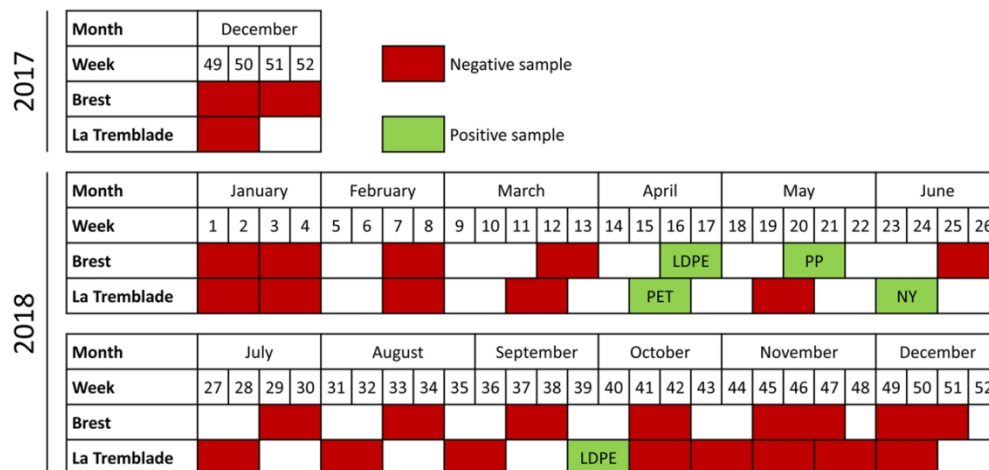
2017

| Month | December | | | |
|---|---|---|---|---|
| Week | 49 | 50 | 51 | 52 |
| Brest | | | | |
| La Tremblade | | | | |

Negative sample

Positive sample

2018

| Month | January | | | | February | | | | March | | | | | April | | | | May | | | | | June | | | |
|---|---|---|---|---|---|---|---|---|---|---|---|---|---|---|---|---|---|---|---|---|---|---|---|---|---|---|
| Week | 1 | 2 | 3 | 4 | 5 | 6 | 7 | 8 | 9 | 10 | 11 | 12 | 13 | 14 | 15 | 16 | 17 | 18 | 19 | 20 | 21 | 22 | 23 | 24 | 25 | 26 |
| Brest | | | | | | | | | | | | | | | | LDPE | | | | PP | | | | | | |
| La Tremblade | | | | | | | | | | | | | | | PET | | | | | | | | NY | | | |

| Month | July | | | | August | | | | | September | | | | October | | | | November | | | | | December | | | |
|---|---|---|---|---|---|---|---|---|---|---|---|---|---|---|---|---|---|---|---|---|---|---|---|---|---|---|
| Week | 27 | 28 | 29 | 30 | 31 | 32 | 33 | 34 | 35 | 36 | 37 | 38 | 39 | 40 | 41 | 42 | 43 | 44 | 45 | 46 | 47 | 48 | 49 | 50 | 51 | 52 |
| Brest | | | | | | | | | | | | | | | | | | | | | | | | | | |
| La Tremblade | | | | | | | | | | | | | LDPE | | | | | | | | | | | | | |